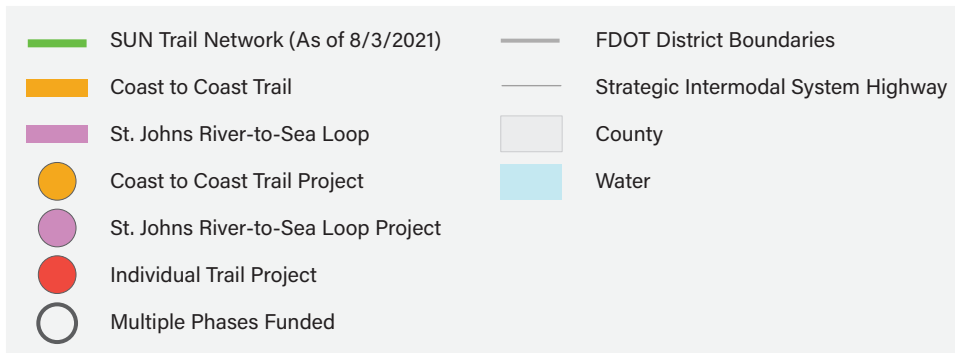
SUN Trail Network (As of 8/3/2021)
Coast to Coast Trail
St. Johns River-to-Sea Loop
Coast to Coast Trail Project
St. Johns River-to-Sea Loop Project
Individual Trail Project
Multiple Phases Funded

FDOT District Boundaries
Strategic Intermodal System Highway
County
Water